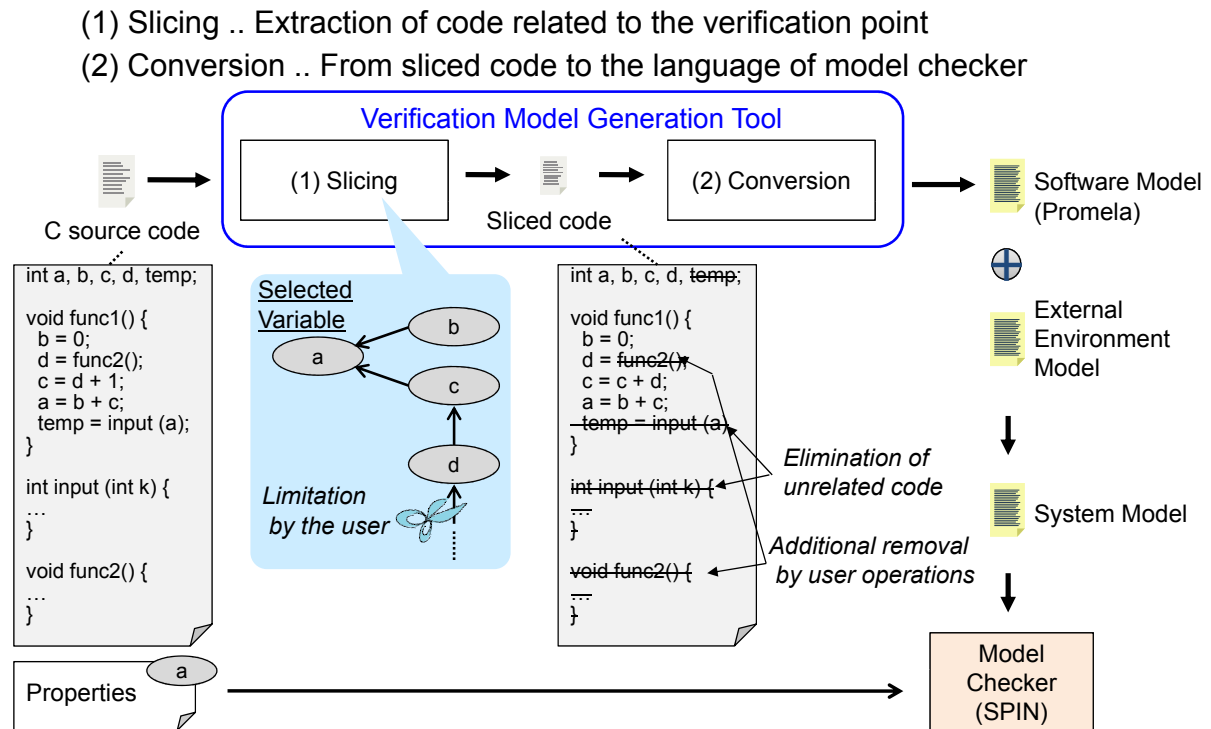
(1) Slicing .. Extraction of code related to the verification point
(2) Conversion .. From sliced code to the language of model checker

Verification Model Generation Tool

(1) Slicing

(2) Conversion

C source code

Sliced code

Software Model (Promela)

int a, b, c, d, temp;

void func1() {
b = 0;
d = func2();
c = d + 1;
a = b + c;
temp = input (a);
}

int input (int k) {
…
}

void func2() {
…
}

Selected Variable

a

b

c

d

Limitation by the user

int a, b, c, d, temp;

void func1() {
b = 0;
d = func2();
c = c + d;
a = b + c;
temp = input (a);
}

int input (int k) {
…
}

void func2() {
…
}

Elimination of unrelated code

Additional removal by user operations

External Environment Model

System Model

Properties

a

Model Checker (SPIN)